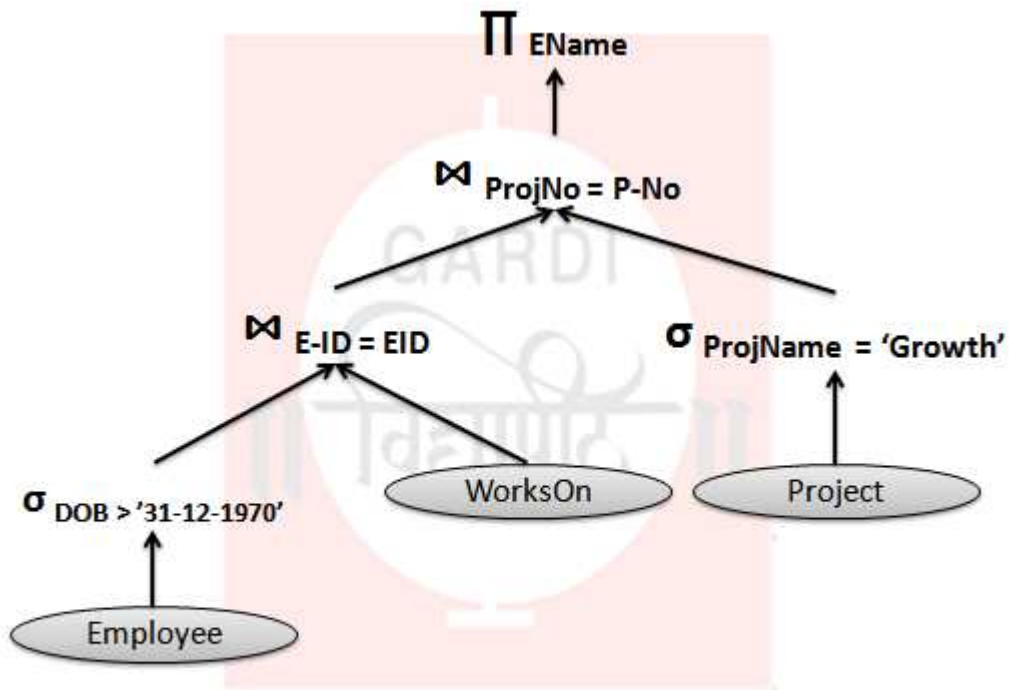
$\Pi_{EName}$

$\bowtie_{ProjNo = P\text{-}No}$

GARDI

$\bowtie_{E\text{-}ID = EID}$

$\sigma_{ProjName = 'Growth'}$

विद्यापीठ

$\sigma_{DOB > '31\text{-}12\text{-}1970'}$

WorksOn

Project

Employee